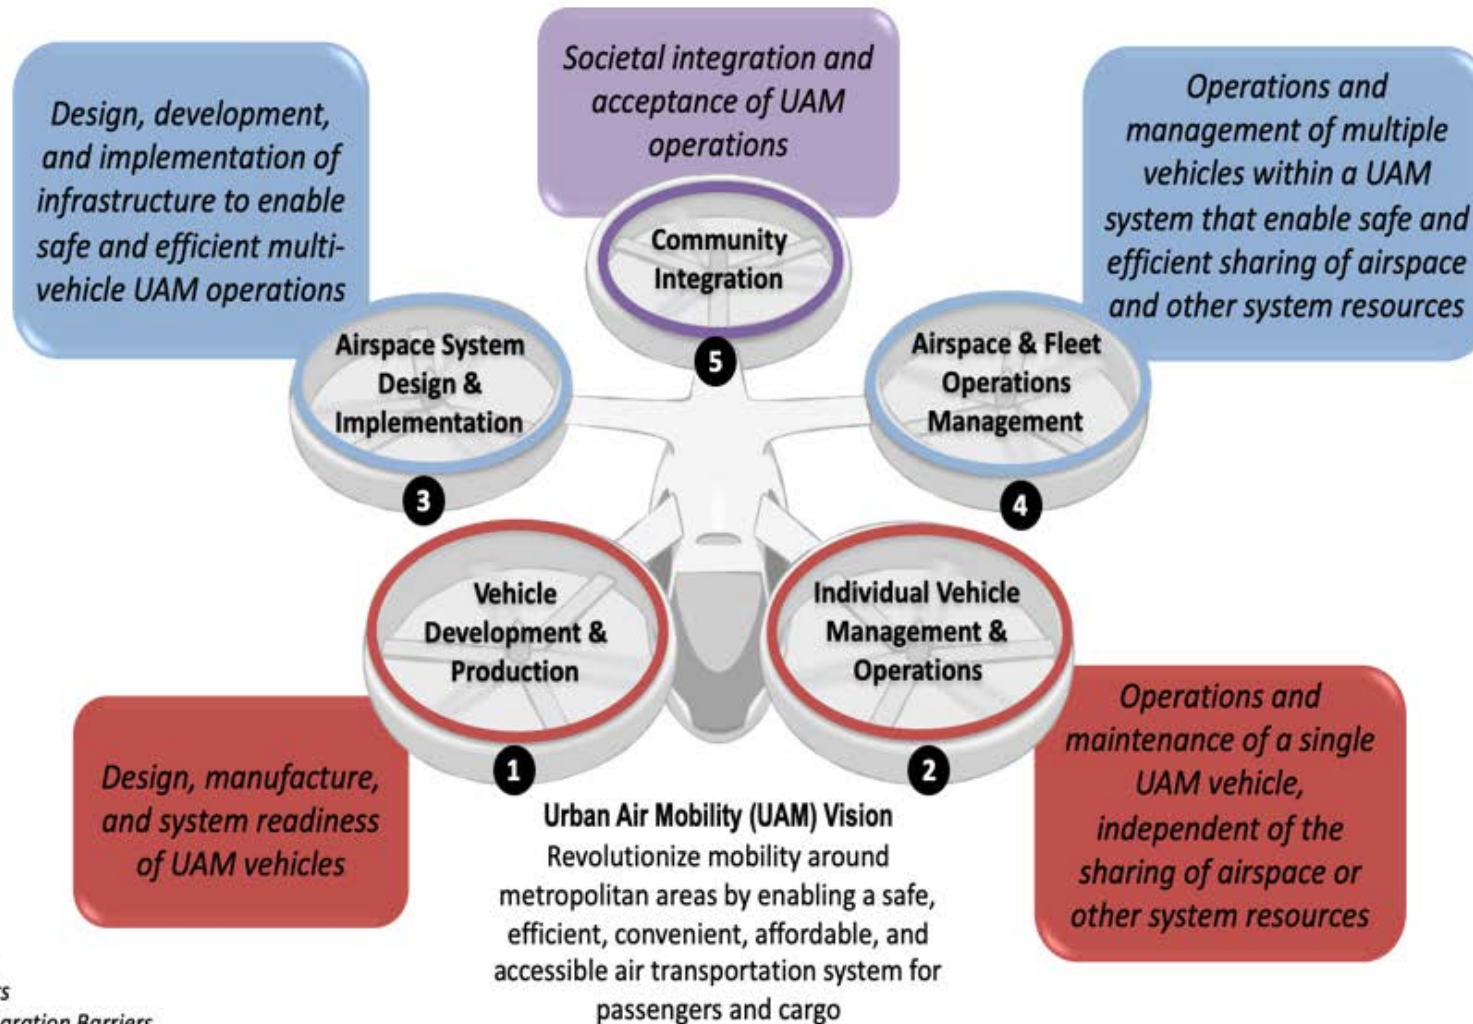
Design, development, and implementation of infrastructure to enable safe and efficient multi-vehicle UAM operations

Societal integration and acceptance of UAM operations

Operations and management of multiple vehicles within a UAM system that enable safe and efficient sharing of airspace and other system resources

Community Integration

5

Airspace System Design & Implementation

3

Airspace & Fleet Operations Management

4

Vehicle Development & Production

1

Individual Vehicle Management & Operations

2

Design, manufacture, and system readiness of UAM vehicles

Operations and maintenance of a single UAM vehicle, independent of the sharing of airspace or other system resources

Urban Air Mobility (UAM) Vision
Revolutionize mobility around metropolitan areas by enabling a safe, efficient, convenient, affordable, and accessible air transportation system for passengers and cargo

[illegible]s
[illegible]ration Barriers